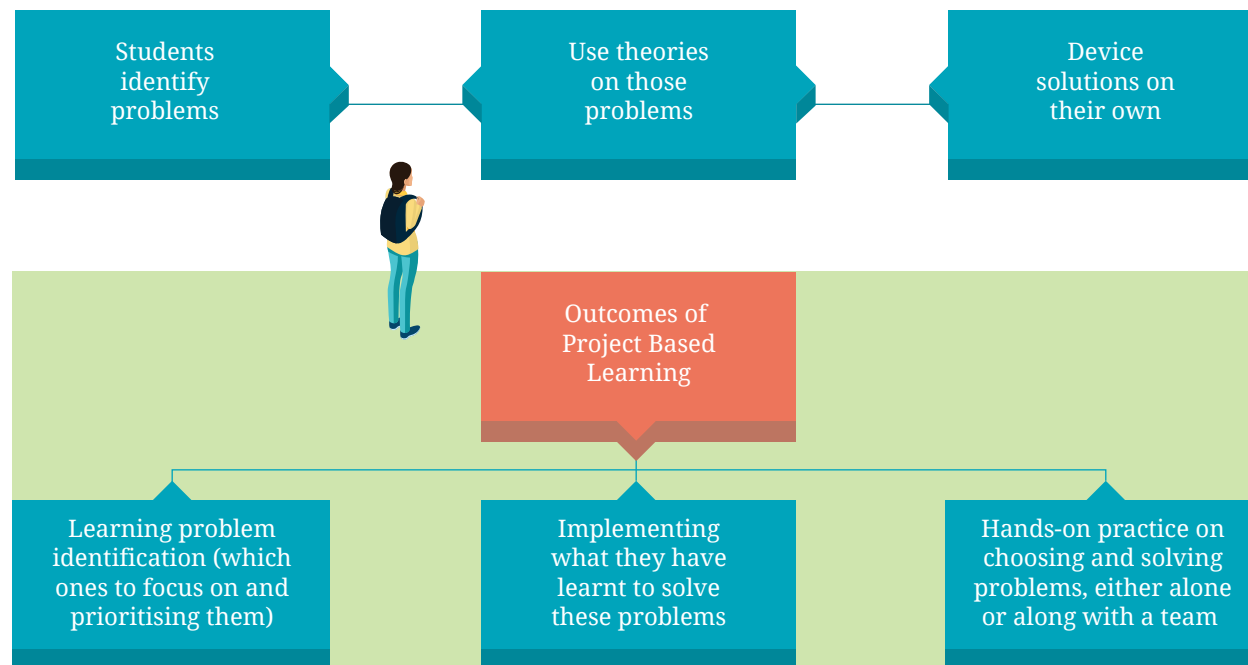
Students identify problems

Use theories on those problems

Device solutions on their own

Outcomes of Project Based Learning

Learning problem identification (which ones to focus on and prioritising them)

Implementing what they have learnt to solve these problems

Hands-on practice on choosing and solving problems, either alone or along with a team